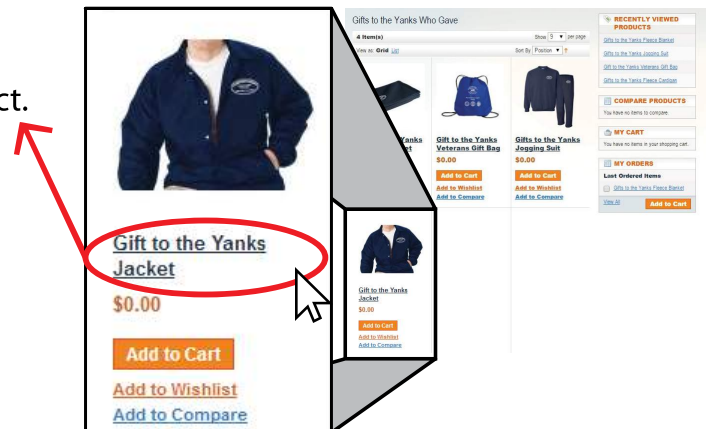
ct.

Gift to the Yanks Jacket
$0.00
Add to Cart
Add to Wishlist
Add to Compare

Gifts to the Yanks Who Gave

4 Item(s)
Show 9 per page
View as: Grid List
Sort By Position

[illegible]anks
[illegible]t

Gift to the Yanks Veterans Gift Bag
$0.00
Add to Cart
Add to Wishlist
Add to Compare

Gifts to the Yanks Jogging Suit
$0.00
Add to Cart
Add to Wishlist
Add to Compare

Gift to the Yanks Jacket
$0.00
Add to Cart
Add to Wishlist
Add to Compare

RECENTLY VIEWED PRODUCTS
Gifts to the Yanks Fleece Blanket
Gifts to the Yanks Jogging Suit
Gifts to the Yanks Veterans Gift Bag
Gifts to the Yanks Fleece Cardigan

COMPARE PRODUCTS
You have no items to compare.

MY CART
You have no items in your shopping cart.

MY ORDERS
Last Ordered Items
Gifts to the Yanks Fleece Blanket
View All
Add to Cart